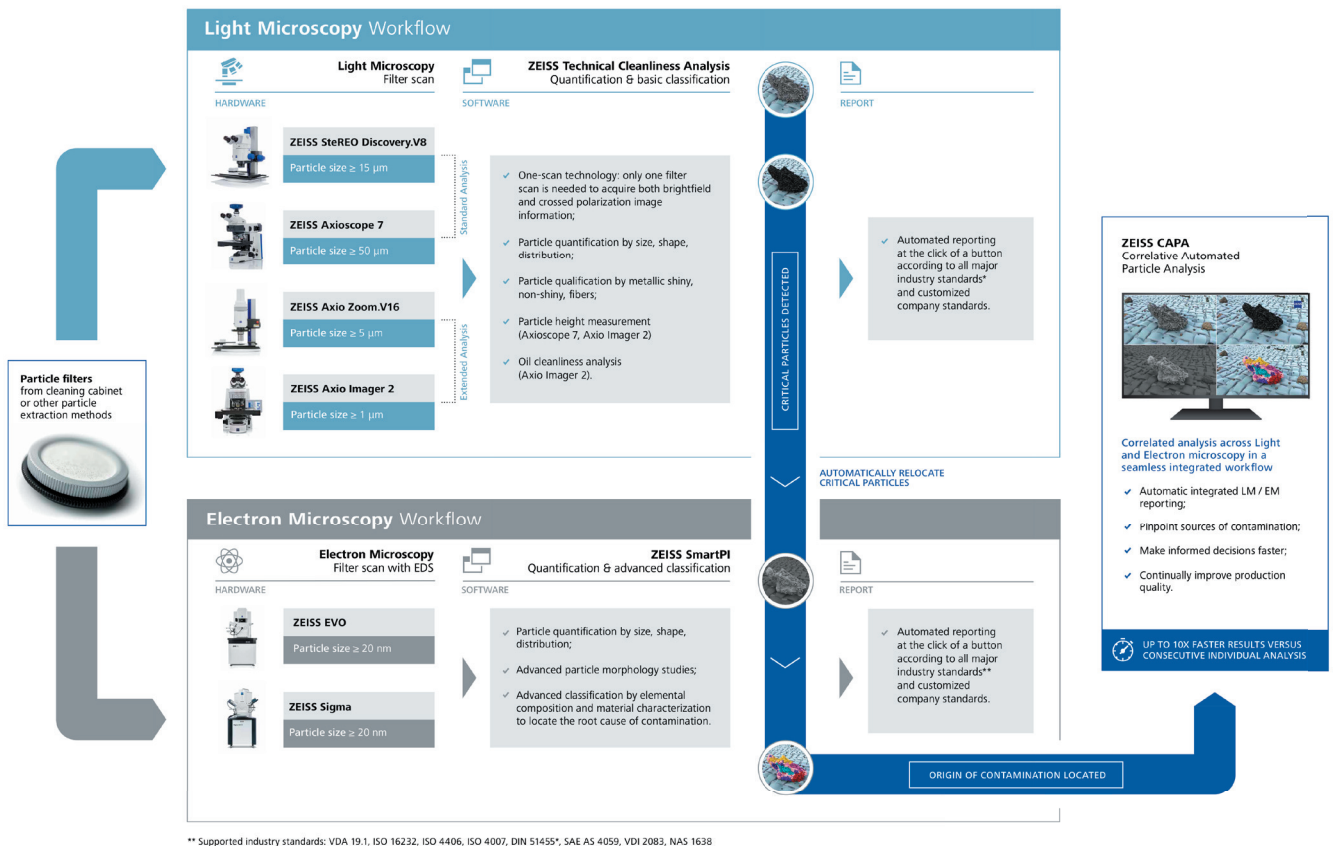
Light Microscopy Workflow

Light Microscopy
Filter scan

HARDWARE

ZEISS SteREO Discovery.V8
Particle size ≥ 15 µm

ZEISS Axioscope 7
Particle size ≥ 50 µm

Standard Analysis

ZEISS Axio Zoom.V16
Particle size ≥ 5 µm

ZEISS Axio Imager 2
Particle size ≥ 1 µm

Extended Analysis

ZEISS Technical Cleanliness Analysis
Quantification & basic classification

SOFTWARE

✔ One-scan technology: only one filter scan is needed to acquire both brightfield and crossed polarization image information;

✔ Particle quantification by size, shape, distribution;

✔ Particle qualification by metallic shiny, non-shiny, fibers;

✔ Particle height measurement (Axioscope 7, Axio Imager 2)

✔ Oil cleanliness analysis (Axio Imager 2).

CRITICAL PARTICLES DETECTED

REPORT

✔ Automated reporting at the click of a button according to all major industry standards* and customized company standards.

Particle filters
from cleaning cabinet or other particle extraction methods

AUTOMATICALLY RELOCATE CRITICAL PARTICLES

Electron Microscopy Workflow

Electron Microscopy
Filter scan with EDS

HARDWARE

ZEISS EVO
Particle size ≥ 20 nm

ZEISS Sigma
Particle size ≥ 20 nm

ZEISS SmartPI
Quantification & advanced classification

SOFTWARE

✔ Particle quantification by size, shape, distribution;

✔ Advanced particle morphology studies;

✔ Advanced classification by elemental composition and material characterization to locate the root cause of contamination.

REPORT

✔ Automated reporting at the click of a button according to all major industry standards** and customized company standards.

ORIGIN OF CONTAMINATION LOCATED

ZEISS CAPA
Correlative Automated
Particle Analysis

Correlated analysis across Light and Electron microscopy in a seamless integrated workflow

✔ Automatic integrated LM / EM reporting;

✔ Pinpoint sources of contamination;

✔ Make informed decisions faster;

✔ Continually improve production quality.

UP TO 10X FASTER RESULTS VERSUS CONSECUTIVE INDIVIDUAL ANALYSIS

** Supported industry standards: VDA 19.1, ISO 16232, ISO 4406, ISO 4007, DIN 51455*, SAE AS 4059, VDI 2083, NAS 1638